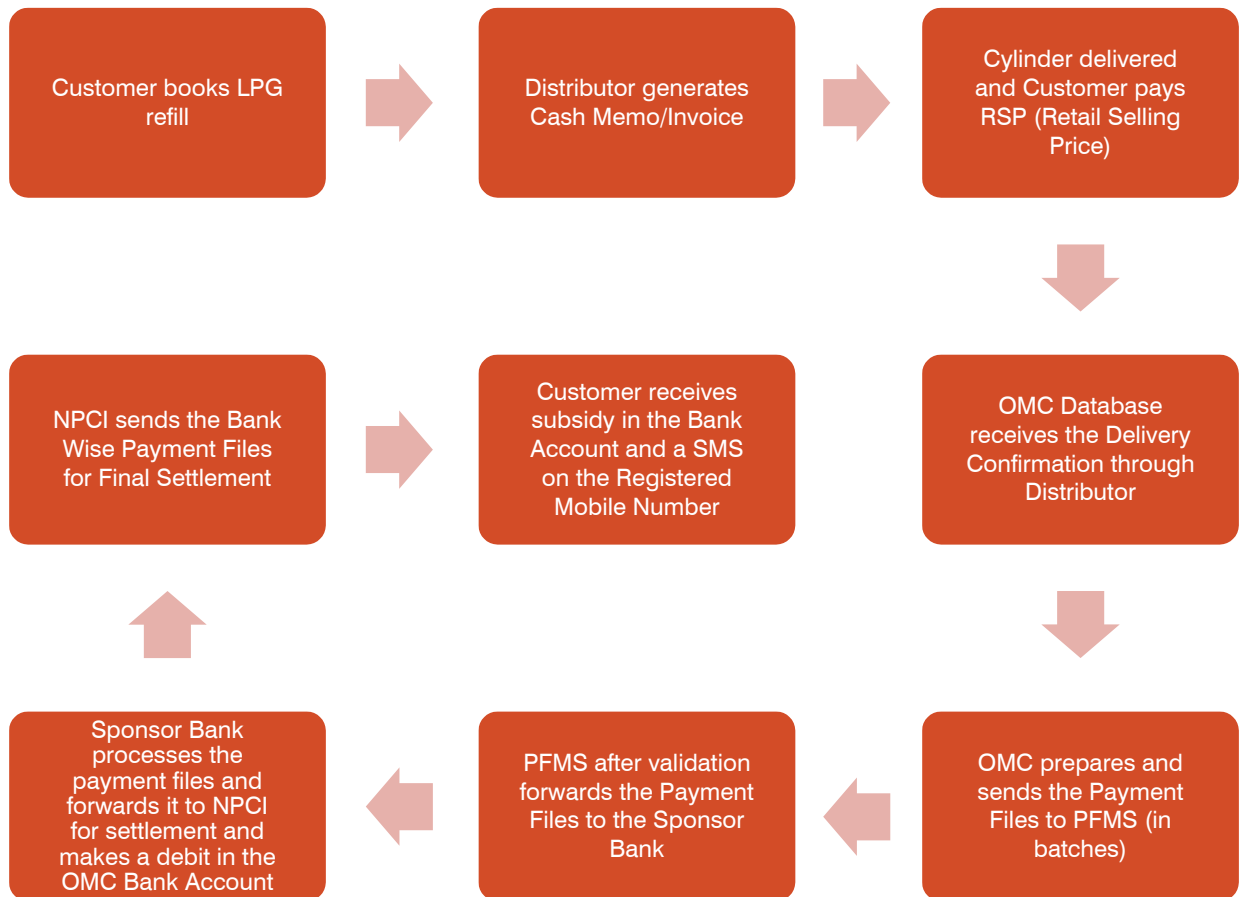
Customer books LPG refill

Distributor generates Cash Memo/Invoice

Cylinder delivered and Customer pays RSP (Retail Selling Price)

OMC Database receives the Delivery Confirmation through Distributor

OMC prepares and sends the Payment Files to PFMS (in batches)

PFMS after validation forwards the Payment Files to the Sponsor Bank

Sponsor Bank processes the payment files and forwards it to NPCI for settlement and makes a debit in the OMC Bank Account

NPCI sends the Bank Wise Payment Files for Final Settlement

Customer receives subsidy in the Bank Account and a SMS on the Registered Mobile Number